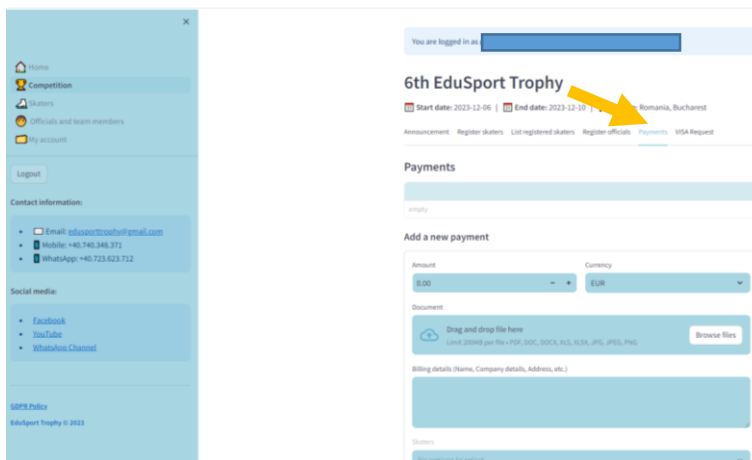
×

Home
Competition
Skaters
Officials and team members
My account

Logout

Contact information:

- Email: edusporttrophy@gmail.com
- Mobile: +40.740.348.371
- WhatsApp: +40.723.623.712

Social media:

- Facebook
- YouTube
- WhatsApp Channel

GDPR Policy
EduSport Trophy © 2023

You are logged in as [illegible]

6th EduSport Trophy

Start date: 2023-12-06 | End date: 2023-12-10 | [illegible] Romania, Bucharest

Announcement Register skaters List registered skaters Register officials Payments VISA Request

Payments

empty

Add a new payment

Amount
0.00 − +

Currency
EUR

Document
Drag and drop file here
Limit 200MB per file • PDF, DOC, DOCX, XLS, XLSX, JPG, JPEG, PNG
Browse files

Billing details (Name, Company details, Address, etc.)

Skaters
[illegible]